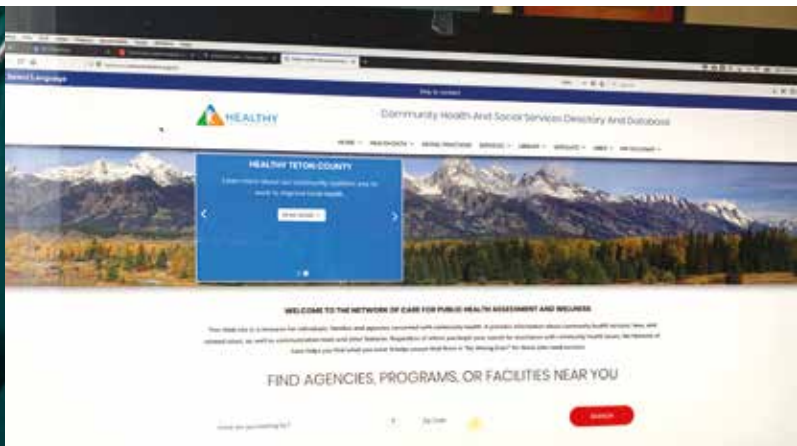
Select Language

HEALTHY

Community Health And Social Services Directory And Database

HOME

HEALTHY TETON COUNTY

WELCOME TO THE NETWORK OF CARE FOR PUBLIC HEALTH ASSESSMENT AND WELLNESS

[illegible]

FIND AGENCIES, PROGRAMS, OR FACILITIES NEAR YOU

Zip Code

SEARCH